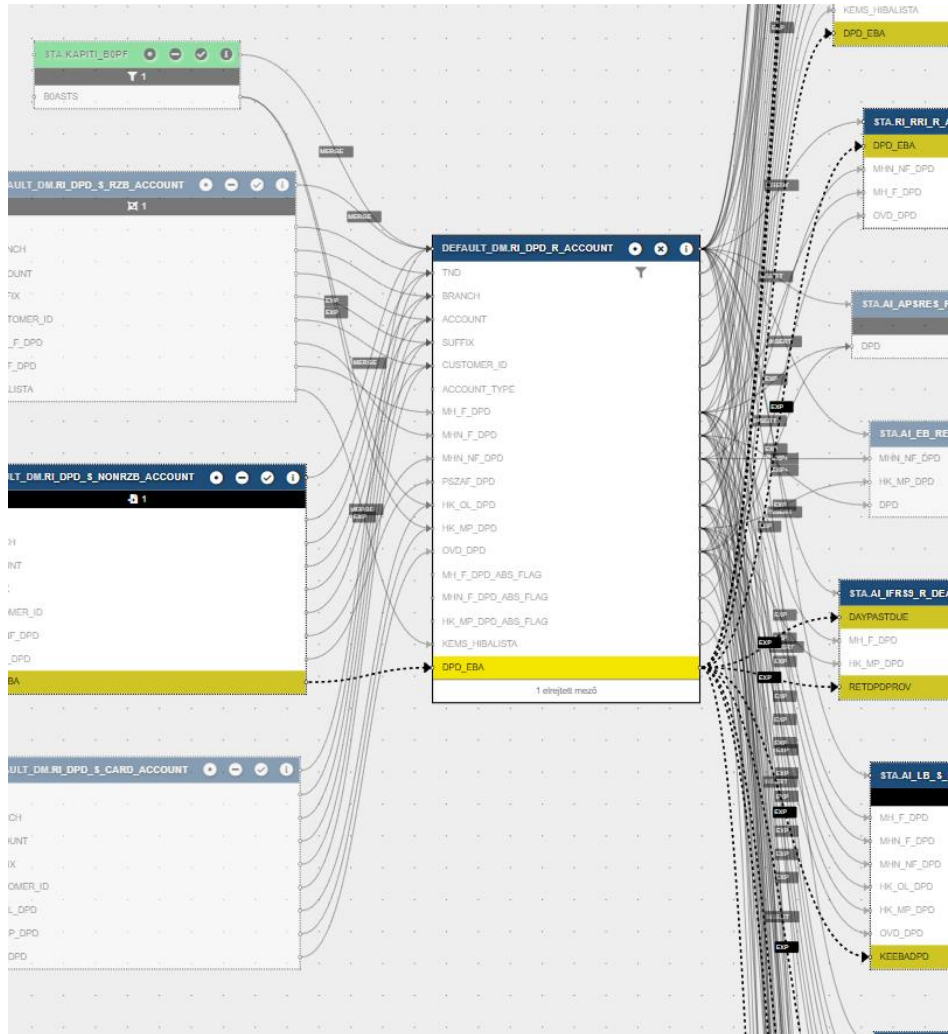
KEMS_HIBALISTA
DPD_EBA

STA.KAPITI_B0PF
1
B0ASTS

MERGE
MERGE

AULT_DM.RI_DPD_S_RZB_ACCOUNT
1
NCH
OUNT
FIX
TOMER_ID
_F_DPD
F_DPD
LISTA

EXP
EXP
MERGE

DEFAULT_DM.RI_DPD_R_ACCOUNT
TND
BRANCH
ACCOUNT
SUFFIX
CUSTOMER_ID
ACCOUNT_TYPE
MH_F_DPD
MHN_F_DPD
MHN_NF_DPD
PSZAF_DPD
HK_OL_DPD
HK_MP_DPD
OVD_DPD
MH_F_DPD_ABS_FLAG
MHN_F_DPD_ABS_FLAG
HK_MP_DPD_ABS_FLAG
KEMS_HIBALISTA
DPD_EBA
1 elrejtett mező

ULT_DM.RI_DPD_S_NONRZB_ACCOUNT
1
H
INT
MER_ID
IF_DPD
_DPD
BA

MERGE
EXP

ULT_DM.RI_DPD_S_CARD_ACCOUNT
CH
UNT
IX
OMER_ID
L_DPD
P_DPD
DPD

STA.RI_RRI_R_A
DPD_EBA
MHN_NF_DPD
MH_F_DPD
OVD_DPD

STA.AI_APSRES_F
DPD

INSERT
EXP

STA.AI_EB_RE
MHN_NF_DPD
HK_MP_DPD
DPD

STA.AI_IFRS9_R_DE
DAYPASTDUE
MH_F_DPD
HK_MP_DPD
RETDPDPROV

EXP
EXP
EXP
EXP

STA.AI_LB_S_
MH_F_DPD
MHN_F_DPD
MHN_NF_DPD
HK_OL_DPD
HK_MP_DPD
OVD_DPD
KEEBADPD

EXP
EXP